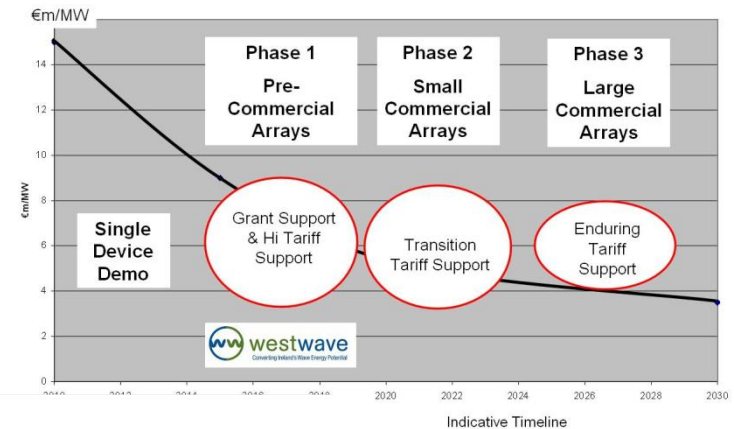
€m/MW

€m/MW

14
12
10
8
6
4
2
0

Phase 1
Pre-Commercial Arrays

Phase 2
Small Commercial Arrays

Phase 3
Large Commercial Arrays

Single Device Demo

Grant Support & Hi Tariff Support

Transition Tariff Support

Enduring Tariff Support

westwave
Converting Ireland's Wave Energy Potential

2010 2012 2014 2016 2018 2020 2022 2024 2026 2028 2030

Indicative Timeline